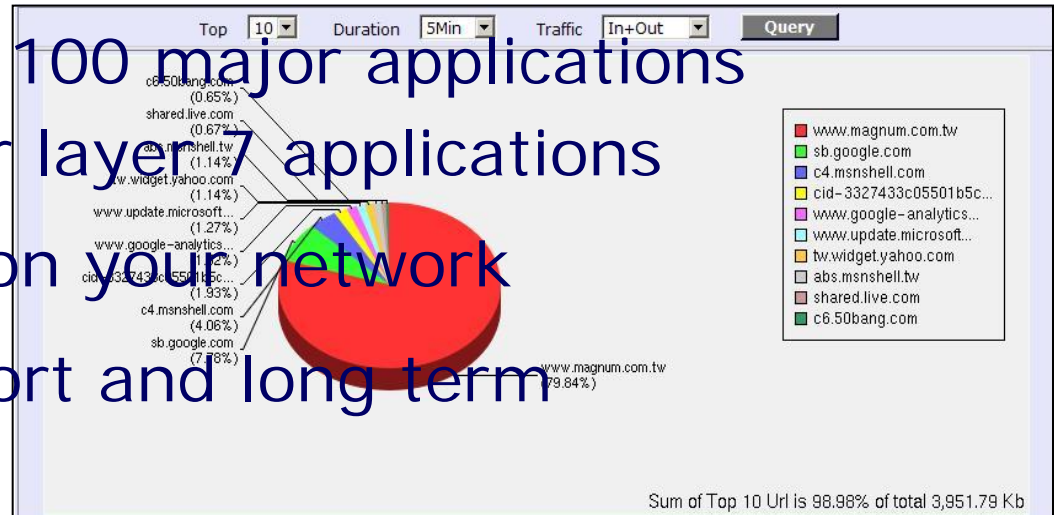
Top 10 Duration 5Min Traffic In+Out Query

100 major applications

layer 7 applications

on your network

ort and long term

c6.50bang.com (0.65%)
shared.live.com (0.67%)
abs.msnshell.tw (1.14%)
tw.widget.yahoo.com (1.14%)
www.update.microsoft... (1.27%)
www.google-analytics... (1.52%)
cid-3327433c05501b5c... (1.93%)
c4.msnshell.com (4.06%)
sb.google.com (7.78%)
www.magnum.com.tw (79.84%)

www.magnum.com.tw
sb.google.com
c4.msnshell.com
cid-3327433c05501b5c...
www.google-analytics...
www.update.microsoft...
tw.widget.yahoo.com
abs.msnshell.tw
shared.live.com
c6.50bang.com

Sum of Top 10 Url is 98.98% of total 3,951.79 Kb